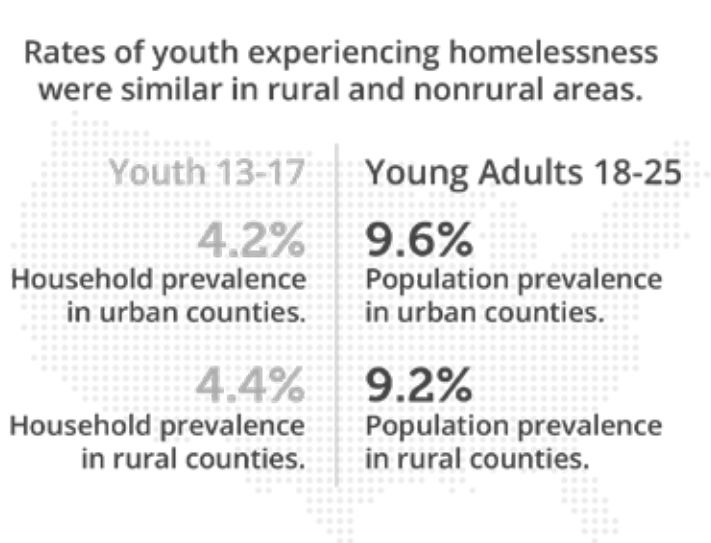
Rates of youth experiencing homelessness were similar in rural and nonrural areas.

Youth 13-17

4.2%
Household prevalence in urban counties.

4.4%
Household prevalence in rural counties.

Young Adults 18-25

9.6%
Population prevalence in urban counties.

9.2%
Population prevalence in rural counties.